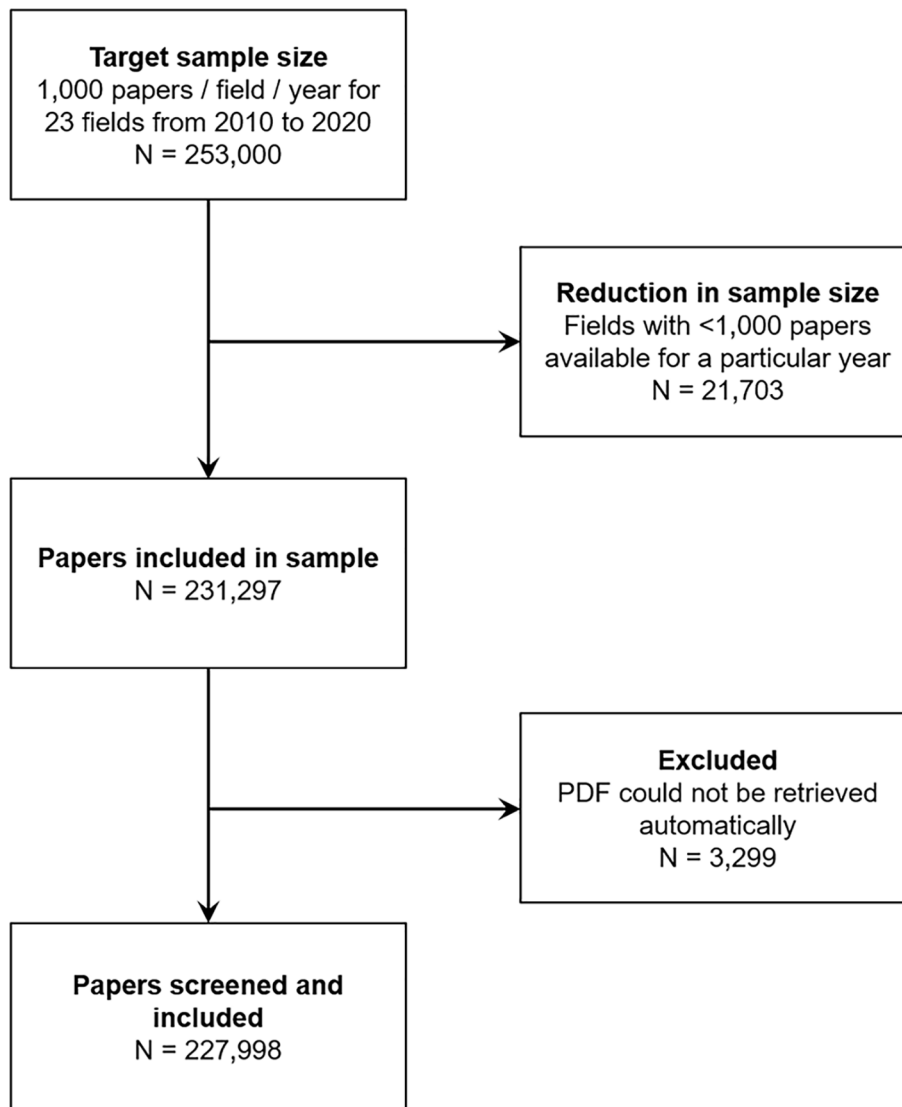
Target sample size
1,000 papers / field / year for 23 fields from 2010 to 2020
N = 253,000

Reduction in sample size
Fields with <1,000 papers available for a particular year
N = 21,703

Papers included in sample
N = 231,297

Excluded
PDF could not be retrieved automatically
N = 3,299

Papers screened and included
N = 227,998